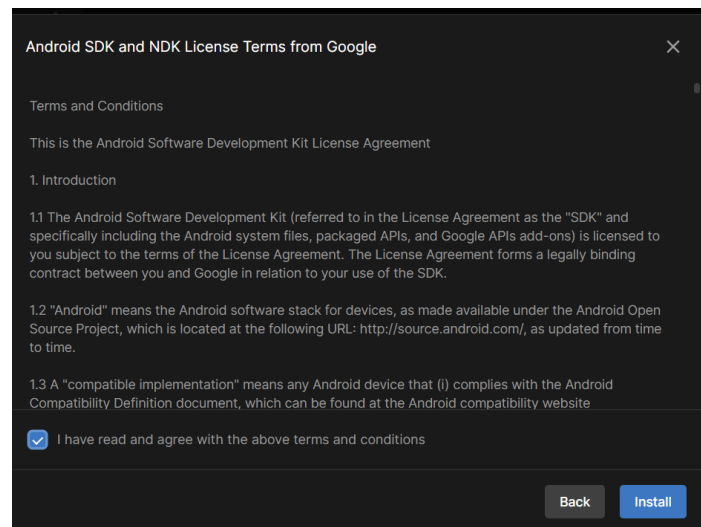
Android SDK and NDK License Terms from Google

Terms and Conditions

This is the Android Software Development Kit License Agreement

1. Introduction

1.1 The Android Software Development Kit (referred to in the License Agreement as the "SDK" and specifically including the Android system files, packaged APIs, and Google APIs add-ons) is licensed to you subject to the terms of the License Agreement. The License Agreement forms a legally binding contract between you and Google in relation to your use of the SDK.

1.2 "Android" means the Android software stack for devices, as made available under the Android Open Source Project, which is located at the following URL: http://source.android.com/, as updated from time to time.

1.3 A "compatible implementation" means any Android device that (i) complies with the Android Compatibility Definition document, which can be found at the Android compatibility website

I have read and agree with the above terms and conditions

Back

Install